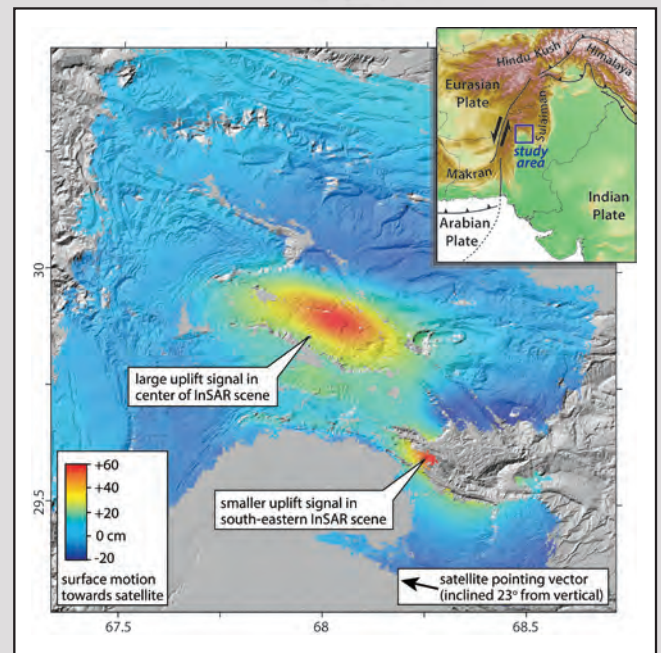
Hindu Kush
Himalaya
Eurasian Plate
Sulaiman
study area
Makran
Indian Plate
Arabian Plate

30

large uplift signal in center of InSAR scene

+60
+40
+20
0 cm
-20
surface motion towards satellite

29.5

smaller uplift signal in south-eastern InSAR scene

satellite pointing vector (inclined 23° from vertical)

67.5
68
68.5